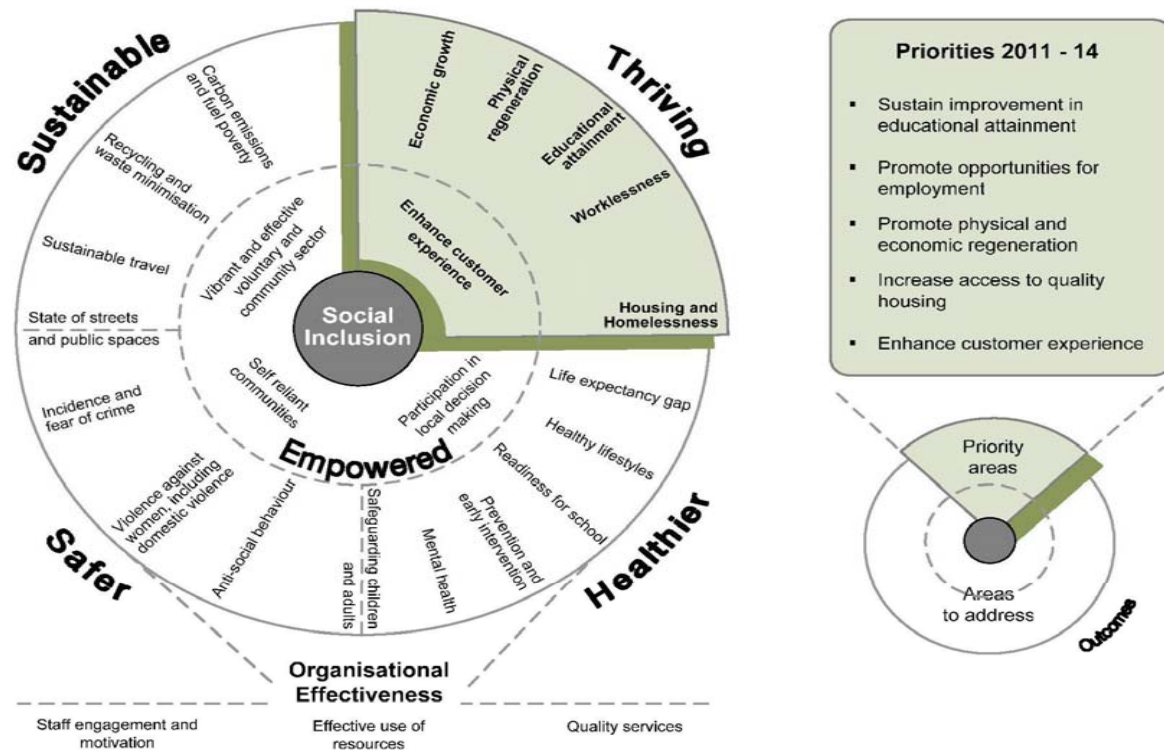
Sustainable

Carbon emissions and fuel poverty

Recycling and waste minimisation

Sustainable travel

State of streets and public spaces

Incidence and fear of crime

Vibrant and effective voluntary and community sector

Thriving

Economic growth

Physical regeneration

Educational attainment

Worklessness

Enhance customer experience

Housing and Homelessness

Social Inclusion

Self reliant communities

Participation in local decision making

Empowered

Life expectancy gap

Healthy lifestyles

Readiness for school

Violence against women, including domestic violence

Anti-social behaviour

Safeguarding children and adults

Mental health

Prevention and early intervention

Safer

Healthier

Organisational Effectiveness

Staff engagement and motivation

Effective use of resources

Quality services

Priorities 2011 - 14

- Sustain improvement in educational attainment
- Promote opportunities for employment
- Promote physical and economic regeneration
- Increase access to quality housing
- Enhance customer experience

Priority areas

Areas to address

Outcomes